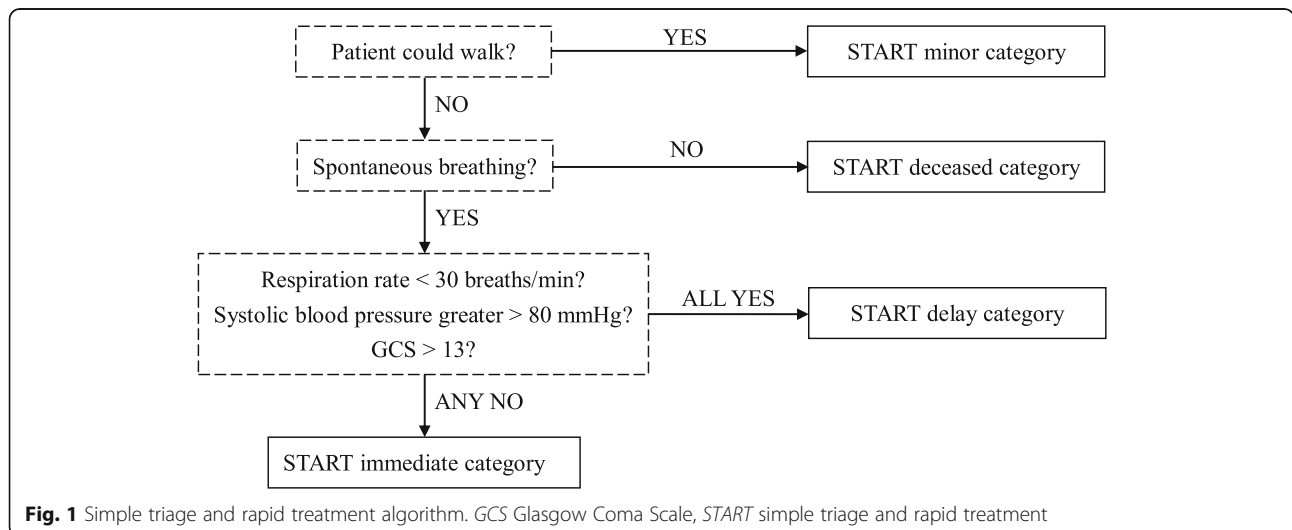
Patient could walk?

YES

START minor category

NO

Spontaneous breathing?

NO

START deceased category

YES

Respiration rate < 30 breaths/min?
Systolic blood pressure greater > 80 mmHg?
GCS > 13?

ALL YES

START delay category

ANY NO

START immediate category

**Fig. 1** Simple triage and rapid treatment algorithm. *GCS* Glasgow Coma Scale, *START* simple triage and rapid treatment